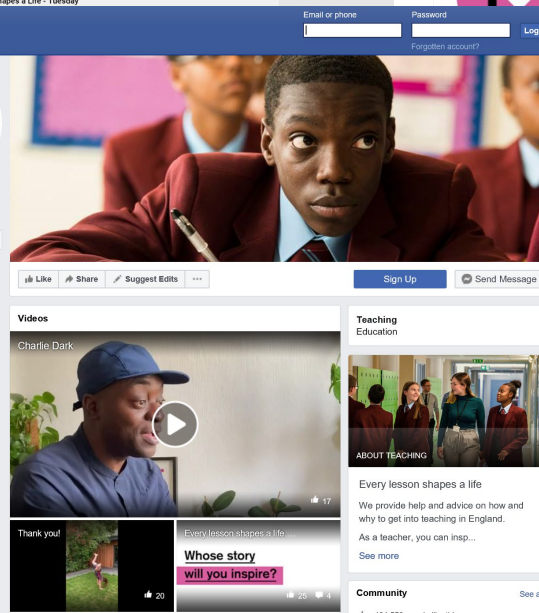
hapes a Life - Tuesday

Email or phone
Password
Log
Forgotten account?

Like
Share
Suggest Edits
···
Sign Up
Send Message

Videos
Charlie Dark
17
Thank you!
20
Every lesson shapes a life...
Whose story
will you inspire?
26
4

Teaching
Education
ABOUT TEACHING
Every lesson shapes a life
We provide help and advice on how and why to get into teaching in England.
As a teacher, you can insp...
See more

Community
See a